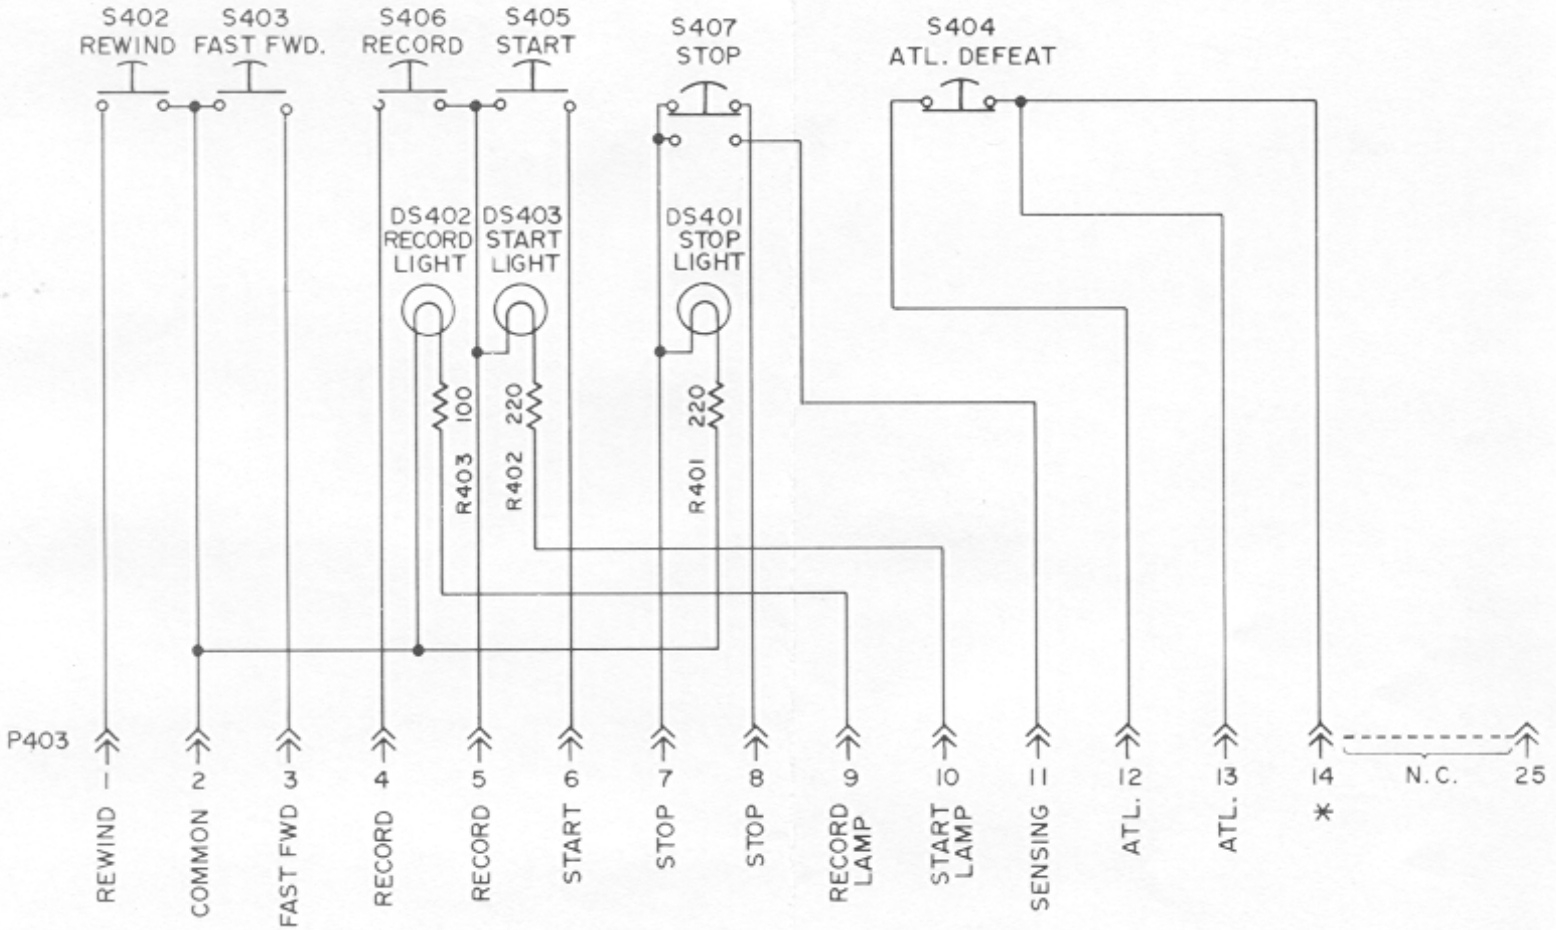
S402
REWIND

S403
FAST FWD.

S406
RECORD

S405
START

S407
STOP

S404
ATL. DEFEAT

DS402
RECORD
LIGHT

DS403
START
LIGHT

DS401
STOP
LIGHT

100
R403

220
R402

220
R401

P403

1
REWIND

2
COMMON

3
FAST FWD

4
RECORD

5
RECORD

6
START

7
STOP

8
STOP

9
RECORD LAMP

10
START LAMP

11
SENSING

12
ATL.

13
ATL.

14
*

N.C.

25